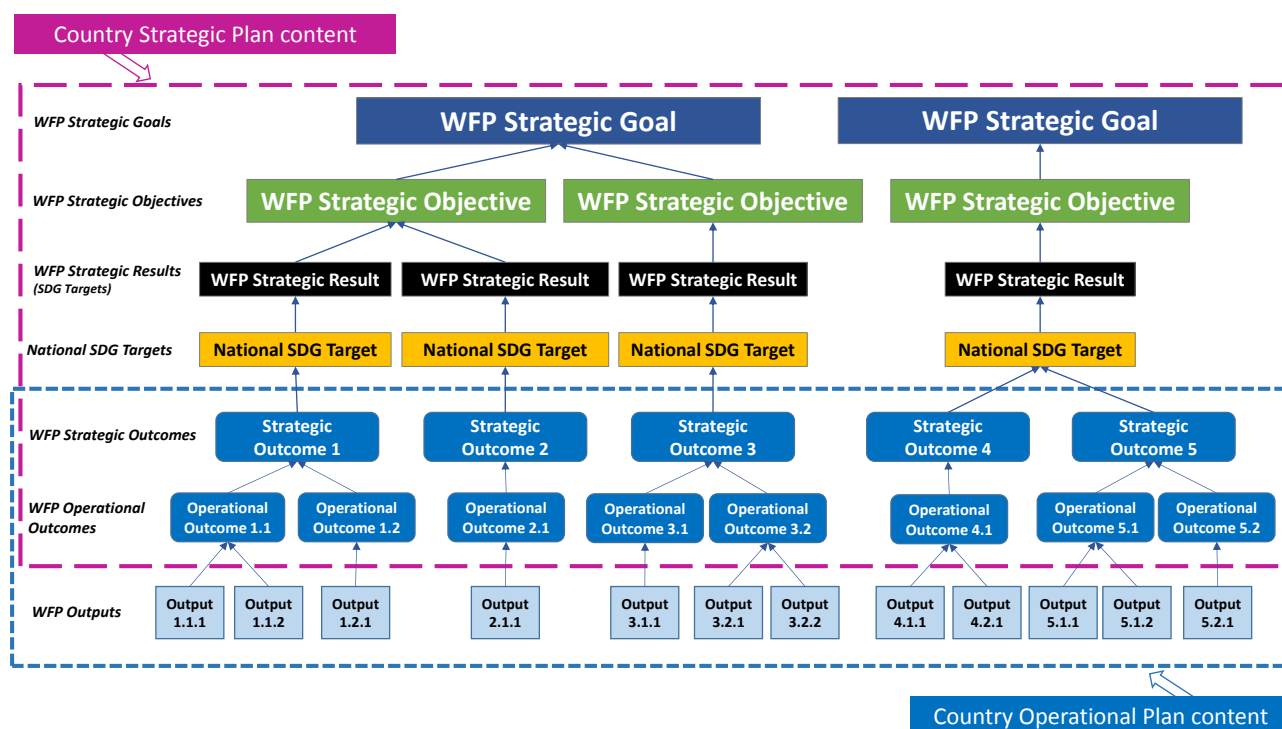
Country Strategic Plan content

WFP Strategic Goals

WFP Strategic Goal

WFP Strategic Goal

WFP Strategic Objectives

WFP Strategic Objective

WFP Strategic Objective

WFP Strategic Objective

WFP Strategic Results (SDG Targets)

WFP Strategic Result

WFP Strategic Result

WFP Strategic Result

WFP Strategic Result

National SDG Targets

National SDG Target

National SDG Target

National SDG Target

National SDG Target

WFP Strategic Outcomes

Strategic Outcome 1

Strategic Outcome 2

Strategic Outcome 3

Strategic Outcome 4

Strategic Outcome 5

WFP Operational Outcomes

Operational Outcome 1.1

Operational Outcome 1.2

Operational Outcome 2.1

Operational Outcome 3.1

Operational Outcome 3.2

Operational Outcome 4.1

Operational Outcome 5.1

Operational Outcome 5.2

WFP Outputs

Output 1.1.1

Output 1.1.2

Output 1.2.1

Output 2.1.1

Output 3.1.1

Output 3.2.1

Output 3.2.2

Output 4.1.1

Output 4.2.1

Output 5.1.1

Output 5.1.2

Output 5.2.1

Country Operational Plan content